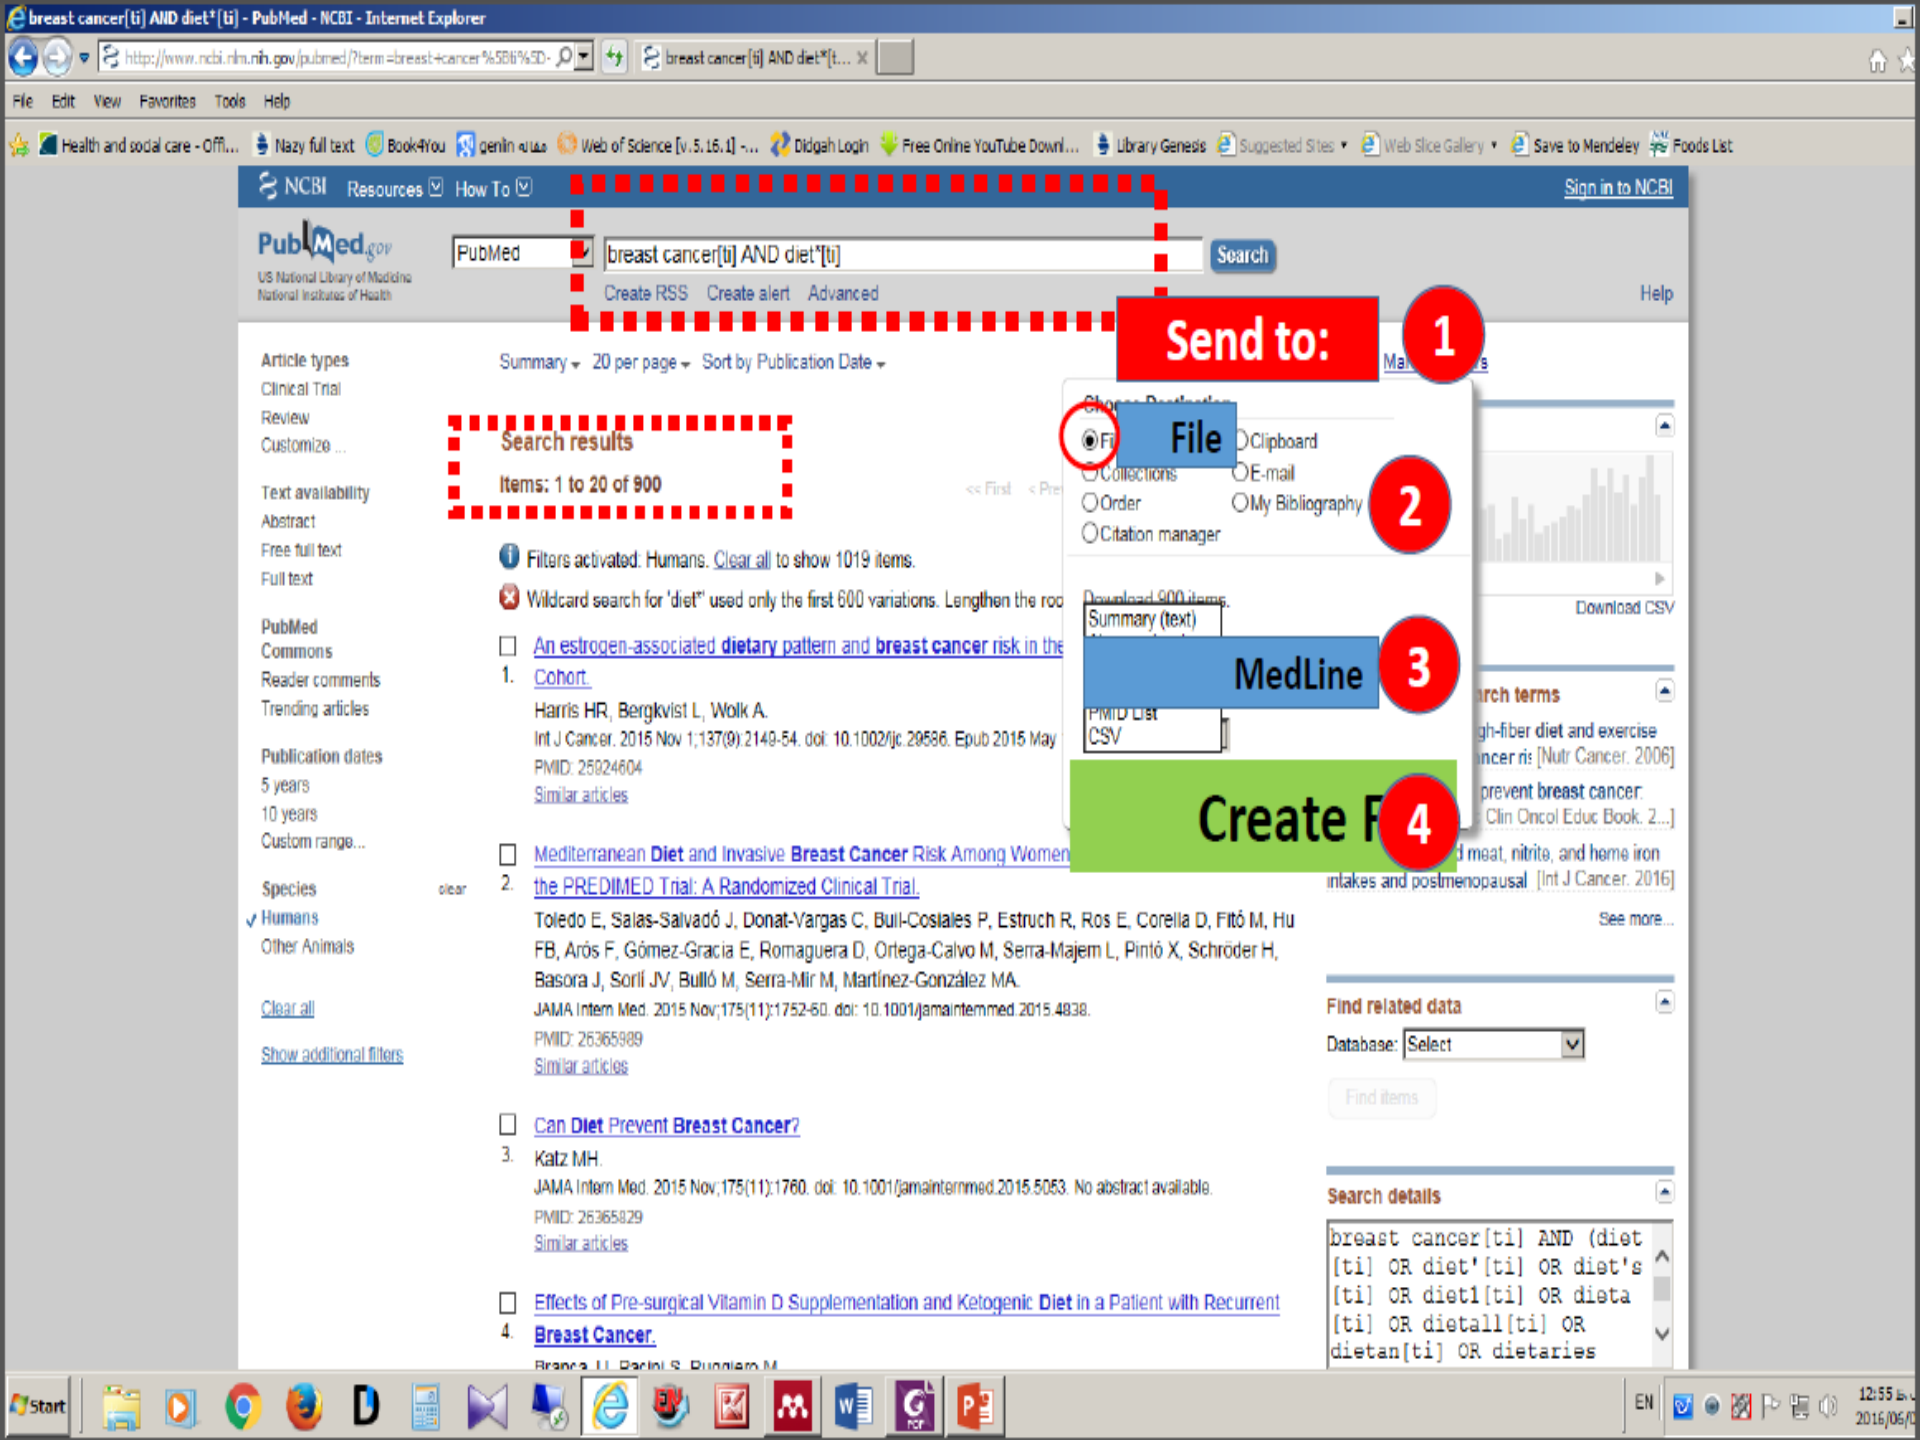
breast cancer[ti] AND diet*[ti] - PubMed - NCBI - Internet Explorer

http://www.ncbi.nlm.nih.gov/pubmed/?term=breast+cancer%5Bti%5D-

breast cancer[ti] AND diet*[t... ×

File Edit View Favorites Tools Help

Health and social care - Offi... Nazy full text Book4You genlin Web of Science [v.5.16.1] -... Didgah Login Free Online YouTube Downl... Library Genesis Suggested Sites Web Slice Gallery Save to Mendeley Foods List

NCBI Resources How To Sign in to NCBI

PubMed.gov US National Library of Medicine National Institutes of Health

PubMed breast cancer[ti] AND diet*[ti] Search

Create RSS Create alert Advanced Help

Send to: 1

Article types
Clinical Trial
Review
Customize ...

Text availability
Abstract
Free full text
Full text

PubMed Commons
Reader comments
Trending articles

Publication dates
5 years
10 years
Custom range...

Species clear
Humans
Other Animals

Clear all

Show additional filters

Summary 20 per page Sort by Publication Date

Search results

Items: 1 to 20 of 900

<< First < Prev

Filters activated: Humans. Clear all to show 1019 items.

Wildcard search for 'diet*' used only the first 600 variations. Lengthen the roo

Choose Destination
File Clipboard
Collections E-mail
Order My Bibliography 2
Citation manager

Download 900 items.
Summary (text)
MedLine 3
PMID List
CSV

Create F 4

Download CSV

1. An estrogen-associated dietary pattern and breast cancer risk in the Cohort.
Harris HR, Bergkvist L, Wolk A.
Int J Cancer. 2015 Nov 1;137(9):2149-54. doi: 10.1002/ijc.29586. Epub 2015 May
PMID: 25924604
Similar articles

2. Mediterranean Diet and Invasive Breast Cancer Risk Among Women the PREDIMED Trial: A Randomized Clinical Trial.
Toledo E, Salas-Salvadó J, Donat-Vargas C, Buil-Cosiales P, Estruch R, Ros E, Corella D, Fitó M, Hu FB, Arós F, Gómez-Gracia E, Romaguera D, Ortega-Calvo M, Serra-Majem L, Pintó X, Schröder H, Basora J, Sorlí JV, Bulló M, Serra-Mir M, Martínez-González MA.
JAMA Intern Med. 2015 Nov;175(11):1752-60. doi: 10.1001/jamainternmed.2015.4838.
PMID: 26365989
Similar articles

3. Can Diet Prevent Breast Cancer?
Katz MH.
JAMA Intern Med. 2015 Nov;175(11):1760. doi: 10.1001/jamainternmed.2015.5053. No abstract available.
PMID: 26365829
Similar articles

4. Effects of Pre-surgical Vitamin D Supplementation and Ketogenic Diet in a Patient with Recurrent Breast Cancer.
Branca JJ, Pacini S, Ruggiero M.

rch terms
gh-fiber diet and exercise ncer ri: [Nutr Cancer. 2006]
prevent breast cancer. Clin Oncol Educ Book. 2...]
d meat, nitrite, and heme iron intakes and postmenopausal [Int J Cancer. 2016]
See more...

Find related data
Database: Select
Find items

Search details
breast cancer[ti] AND (diet[ti] OR diet'[ti] OR diet's[ti] OR diet1[ti] OR dieta[ti] OR dietall[ti] OR dietan[ti] OR dietaries

Start EN 12:55 2016/06/